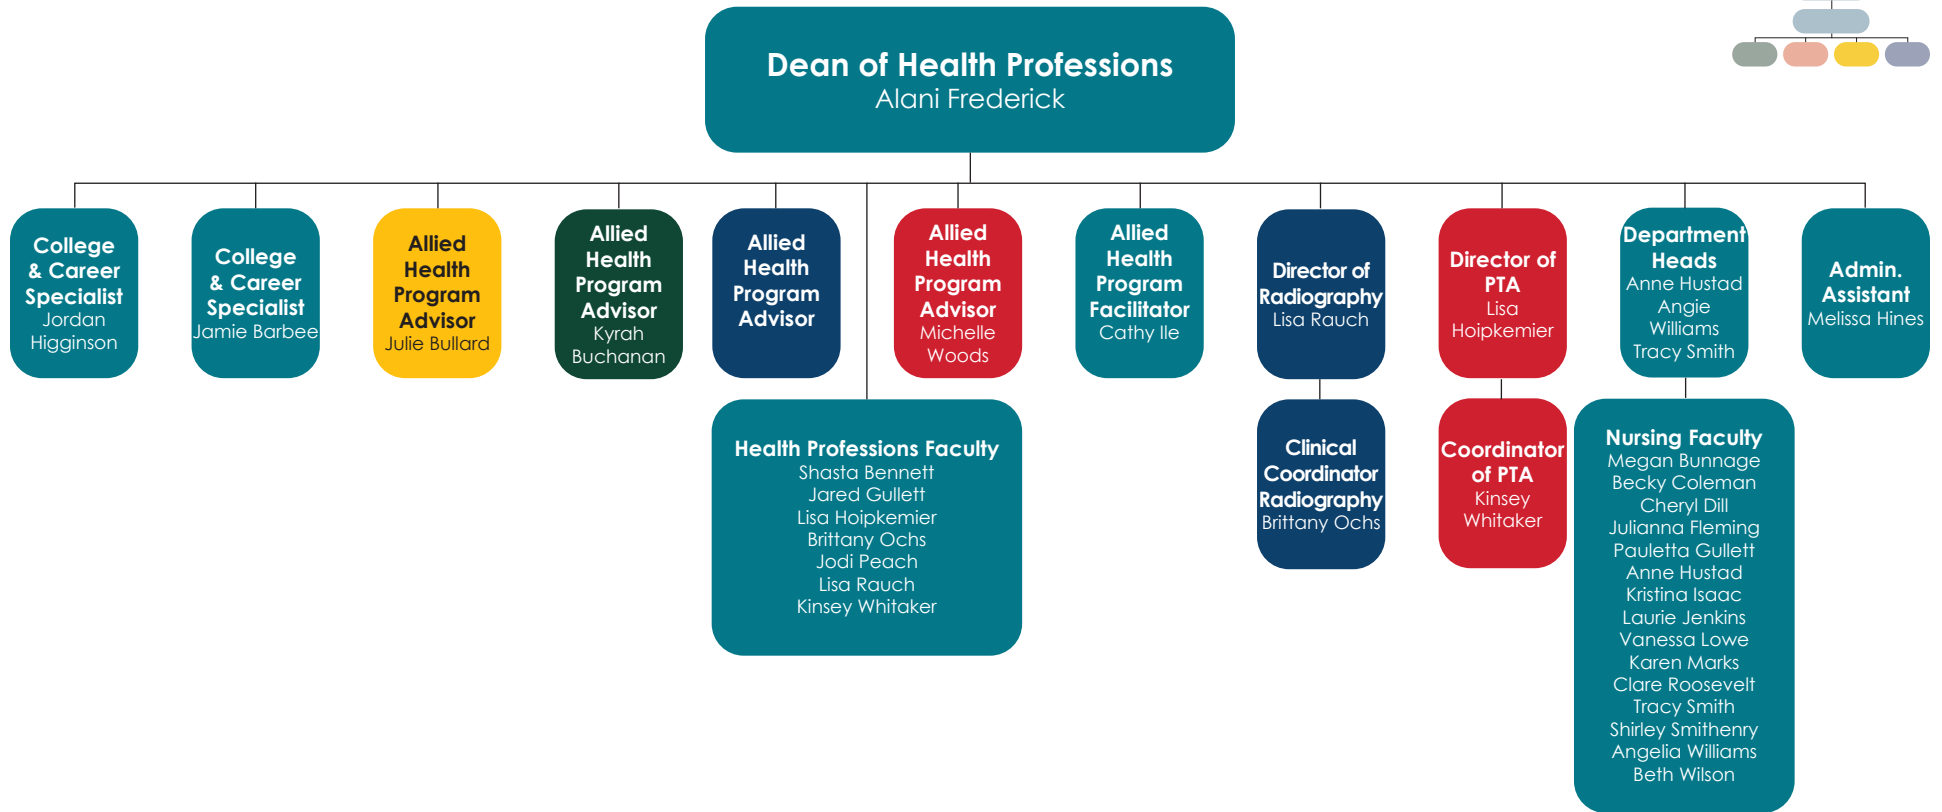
Dean of Health Professions
Alani Frederick

College & Career Specialist
Jordan Higginson

College & Career Specialist
Jamie Barbee

Allied Health Program Advisor
Julie Bullard

Allied Health Program Advisor
Kyrah Buchanan

Allied Health Program Advisor

Allied Health Program Advisor
Michelle Woods

Allied Health Program Facilitator
Cathy Ile

Director of Radiography
Lisa Rauch

Director of PTA
Lisa Hoipkemier

Department Heads
Anne Hustad
Angie Williams
Tracy Smith

Admin. Assistant
Melissa Hines

Health Professions Faculty
Shasta Bennett
Jared Gullett
Lisa Hoipkemier
Brittany Ochs
Jodi Peach
Lisa Rauch
Kinsey Whitaker

Clinical Coordinator Radiography
Brittany Ochs

Coordinator of PTA
Kinsey Whitaker

Nursing Faculty
Megan Bunnage
Becky Coleman
Cheryl Dill
Julianna Fleming
Pauletta Gullett
Anne Hustad
Kristina Isaac
Laurie Jenkins
Vanessa Lowe
Karen Marks
Clare Roosevelt
Tracy Smith
Shirley Smithenry
Angelia Williams
Beth Wilson